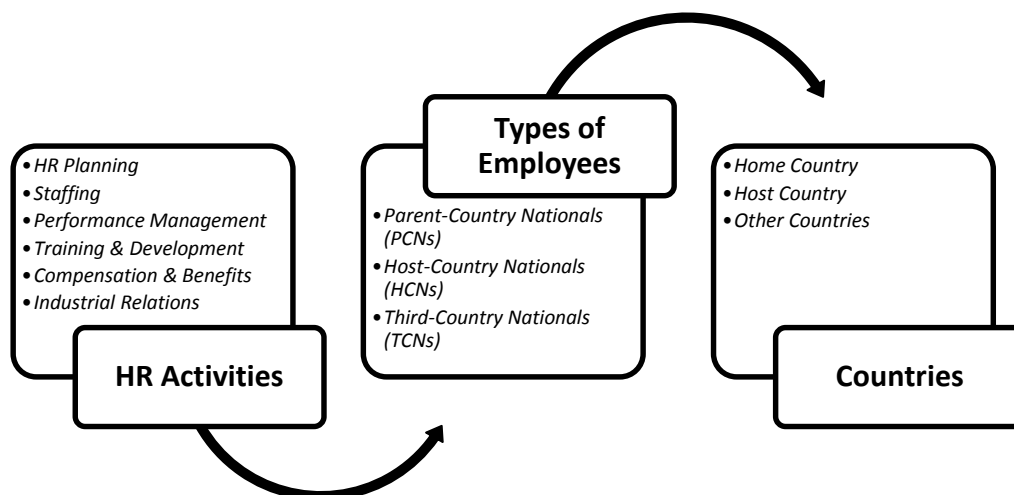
- *HR Planning*
- *Staffing*
- *Performance Management*
- *Training & Development*
- *Compensation & Benefits*
- *Industrial Relations*

**HR Activities**

**Types of Employees**

- *Parent-Country Nationals (PCNs)*
- *Host-Country Nationals (HCNs)*
- *Third-Country Nationals (TCNs)*

- *Home Country*
- *Host Country*
- *Other Countries*

**Countries**